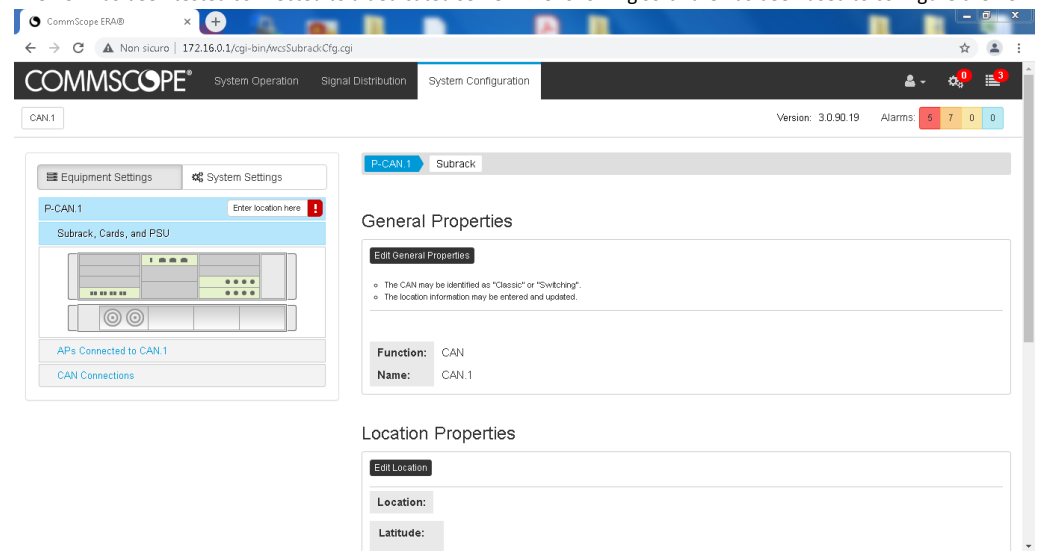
CommScope ERA®

Non sicuro | 172.16.0.1/cgi-bin/wcsSubrackCfg.cgi

COMMSCOPE® System Operation Signal Distribution System Configuration

0 3

CAN.1

Version: 3.0.90.19 Alarms: 5 7 0 0

Equipment Settings System Settings

P-CAN.1 Enter location here !

Subrack, Cards, and PSU

APs Connected to CAN.1

CAN Connections

P-CAN.1 Subrack

General Properties

Edit General Properties

- The CAN may be identified as "Classic" or "Switching".
- The location information may be entered and updated.

Function: CAN

Name: CAN.1

Location Properties

Edit Location

Location:

Latitude: